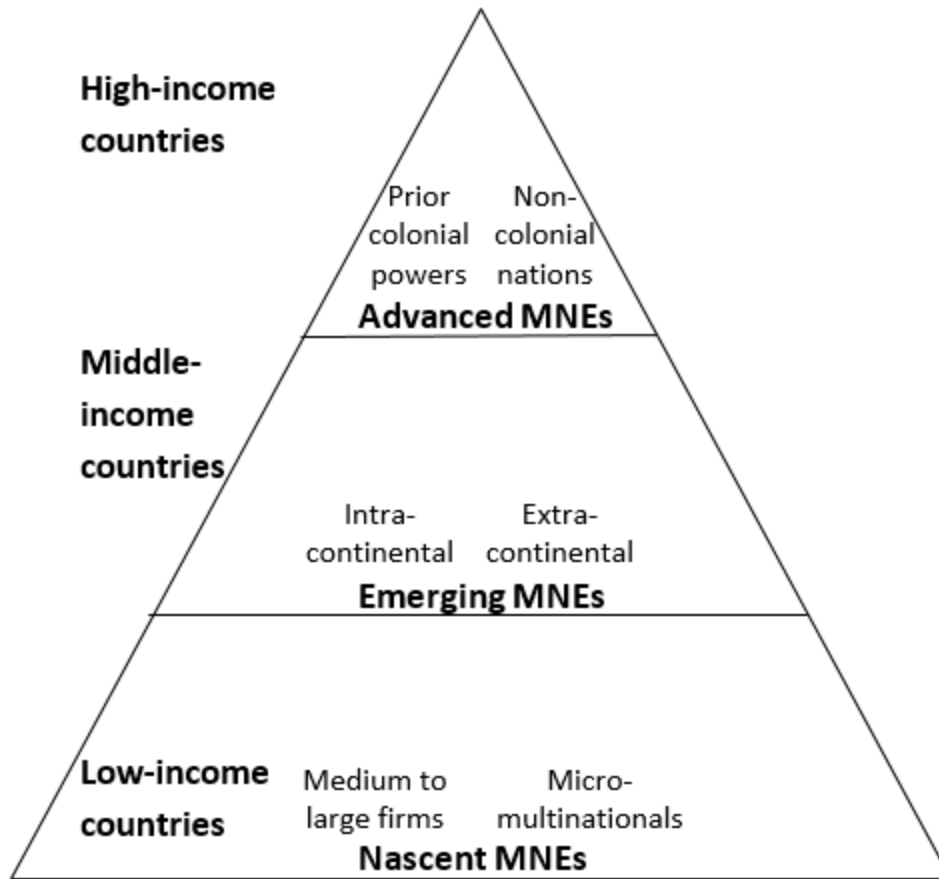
High-income countries

Prior colonial powers

Non-colonial nations

Advanced MNEs

Middle-income countries

Intra-continental

Extra-continental

Emerging MNEs

Low-income countries

Medium to large firms

Micro-multinationals

Nascent MNEs